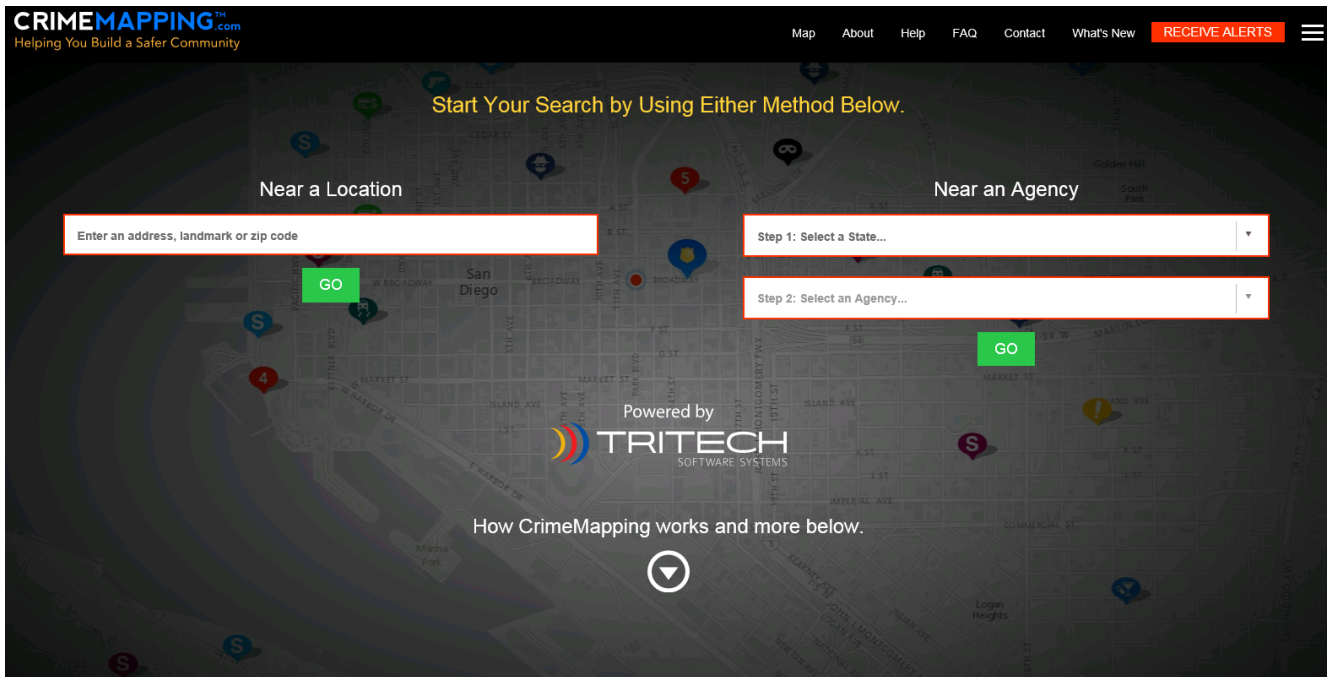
CRIMEMAPPING™.com
Helping You Build a Safer Community

Map About Help FAQ Contact What's New RECEIVE ALERTS

Start Your Search by Using Either Method Below.

Near a Location

Enter an address, landmark or zip code

GO

Near an Agency

Step 1: Select a State...

Step 2: Select an Agency...

GO

Powered by
TRITECH
SOFTWARE SYSTEMS

How CrimeMapping works and more below.